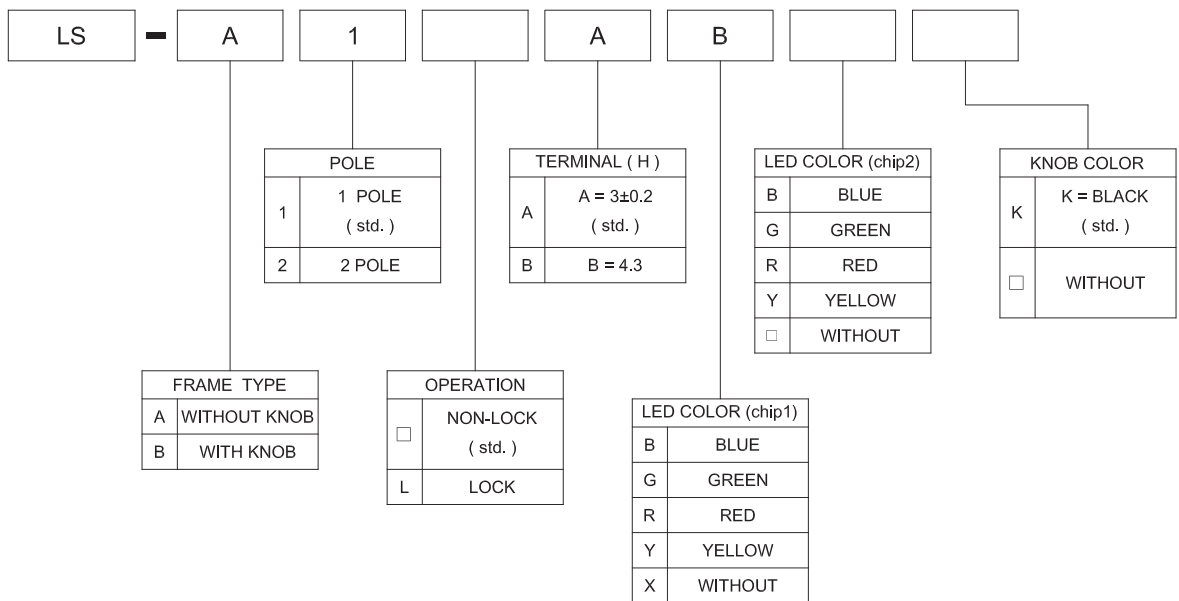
LS - A 1 A B

| POLE | |
|---|---|
| 1 | 1 POLE ( std. ) |
| 2 | 2 POLE |

| TERMINAL ( H ) | |
|---|---|
| A | A = 3±0.2 ( std. ) |
| B | B = 4.3 |

| LED COLOR (chip2) | |
|---|---|
| B | BLUE |
| G | GREEN |
| R | RED |
| Y | YELLOW |
| □ | WITHOUT |

| KNOB COLOR | |
|---|---|
| K | K = BLACK ( std. ) |
| □ | WITHOUT |

| FRAME TYPE | |
|---|---|
| A | WITHOUT KNOB |
| B | WITH KNOB |

| OPERATION | |
|---|---|
| □ | NON-LOCK ( std. ) |
| L | LOCK |

| LED COLOR (chip1) | |
|---|---|
| B | BLUE |
| G | GREEN |
| R | RED |
| Y | YELLOW |
| X | WITHOUT |